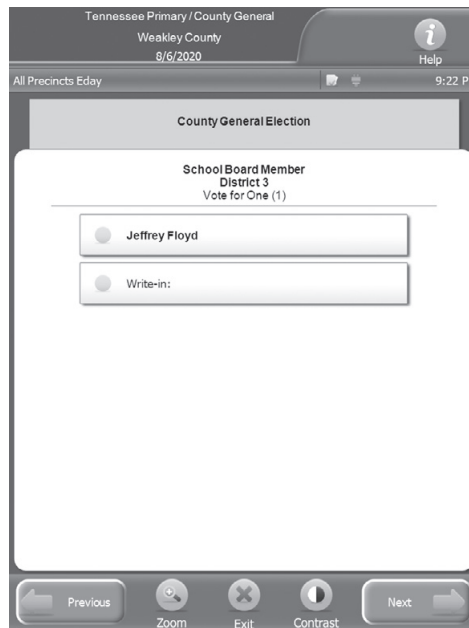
Tennessee Primary / County General
Weakley County
8/6/2020

Help

All Precincts Eday

9:22 P

County General Election

School Board Member
District 3
Vote for One (1)

Jeffrey Floyd

Write-in:

Previous

Zoom

Exit

Contrast

Next